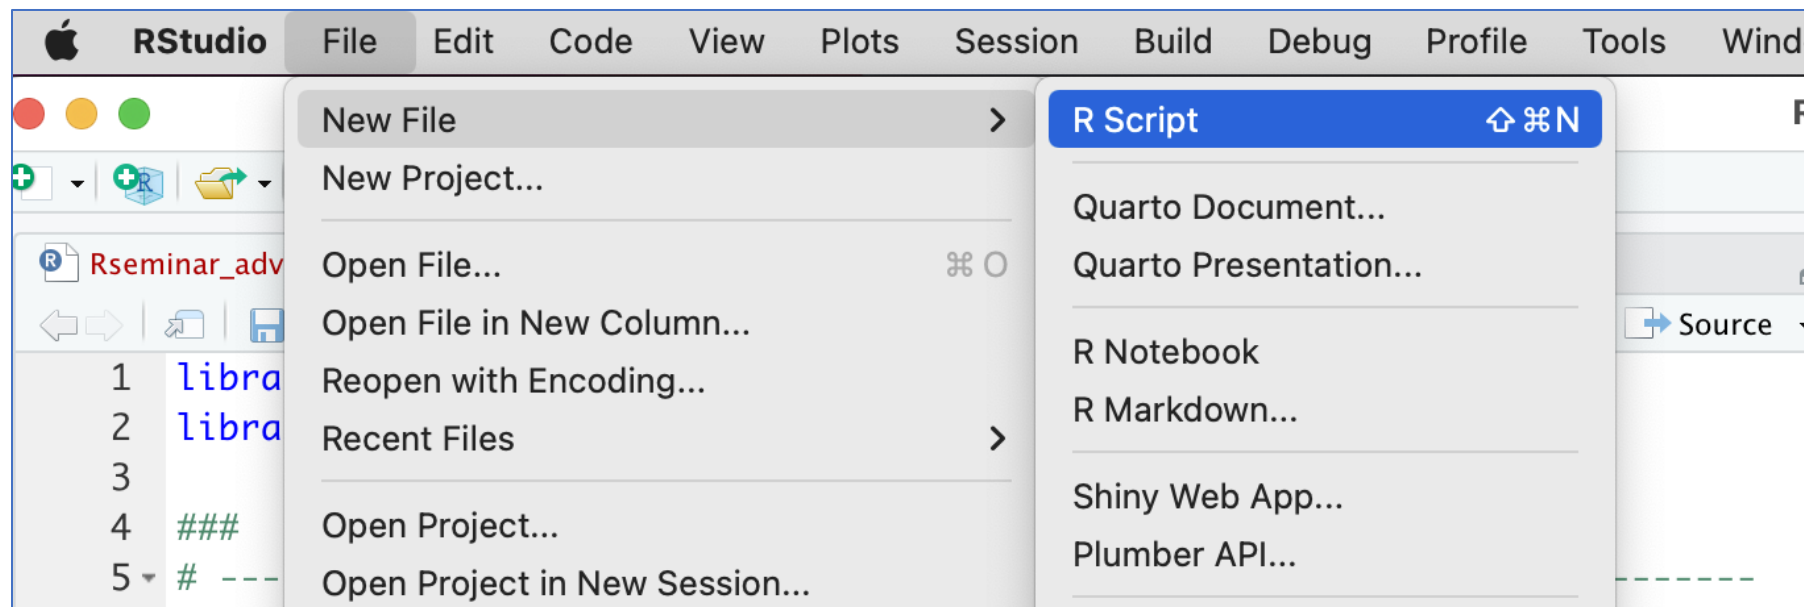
RStudio File Edit Code View Plots Session Build Debug Profile Tools Wind

New File
New Project...
Open File... ⌘O
Open File in New Column...
Reopen with Encoding...
Recent Files
Open Project...
Open Project in New Session...

R Script ⇧⌘N
Quarto Document...
Quarto Presentation...
R Notebook
R Markdown...
Shiny Web App...
Plumber API...

Rseminar_adv
Source

1 libra
2 libra
3
4 ###
5 # ---